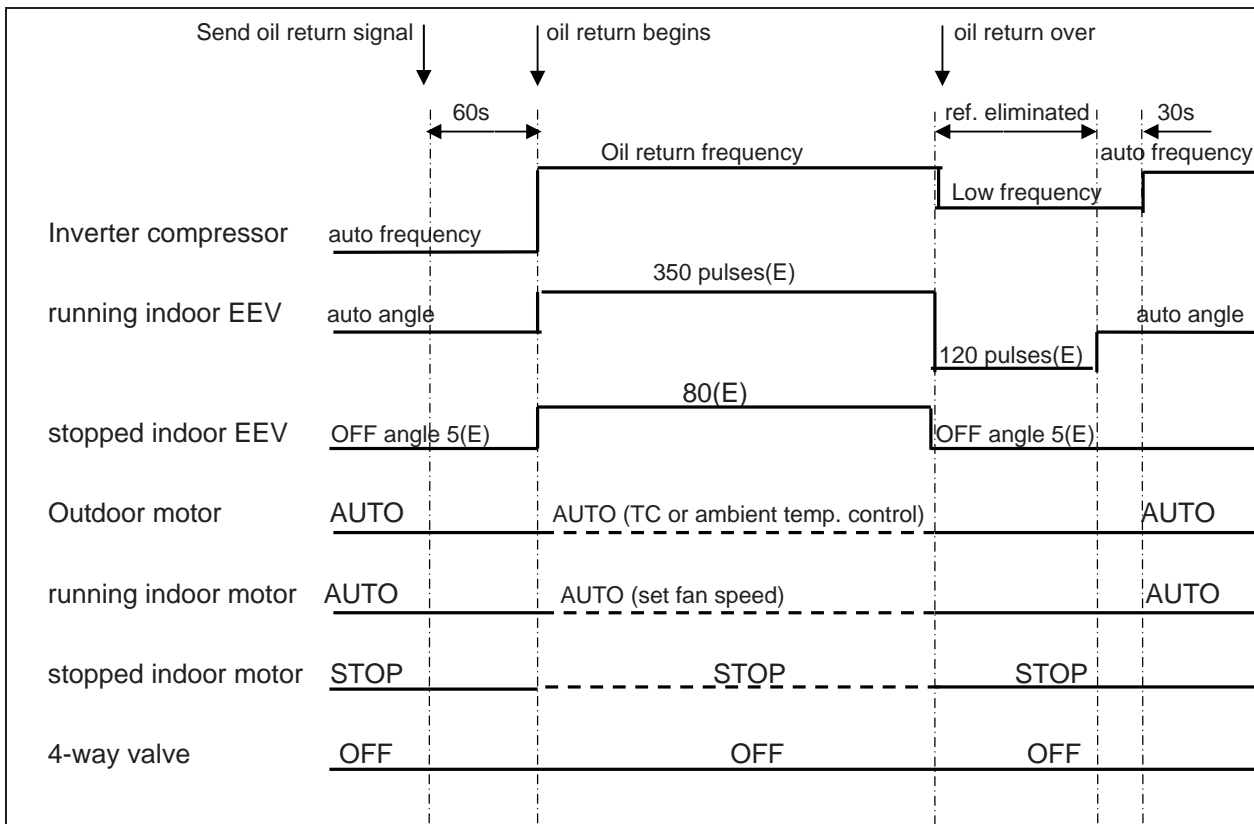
Send oil return signal
oil return begins
oil return over
60s
ref. eliminated
30s
Oil return frequency
auto frequency
Low frequency
Inverter compressor
auto frequency
350 pulses(E)
running indoor EEV
auto angle
auto angle
120 pulses(E)
80(E)
stopped indoor EEV
OFF angle 5(E)
OFF angle 5(E)
Outdoor motor
AUTO
AUTO (TC or ambient temp. control)
AUTO
running indoor motor
AUTO
AUTO (set fan speed)
AUTO
stopped indoor motor
STOP
STOP
STOP
4-way valve
OFF
OFF
OFF